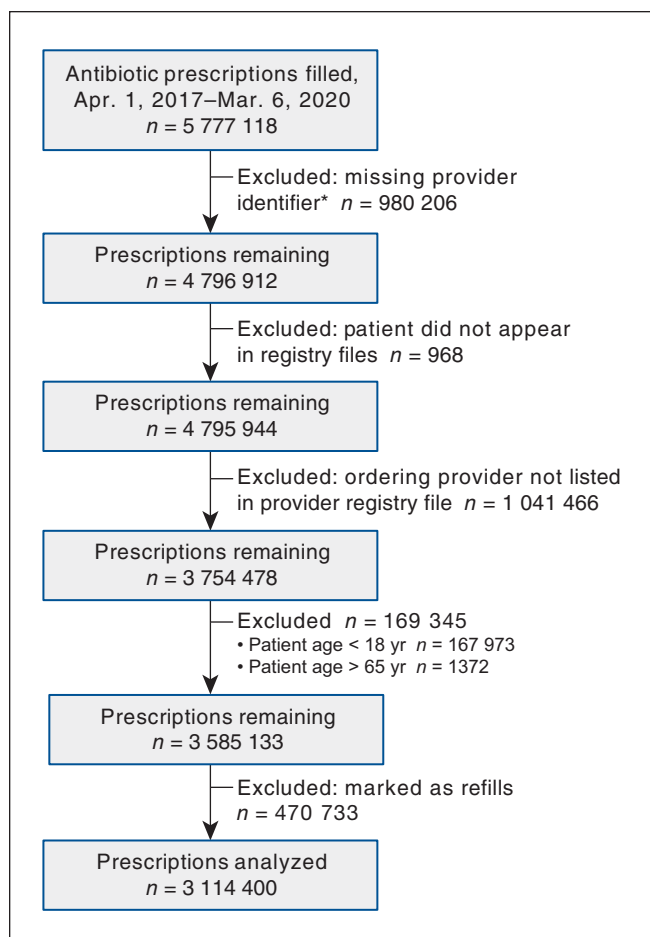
Antibiotic prescriptions filled, Apr. 1, 2017–Mar. 6, 2020
$n$ = 5 777 118

Excluded: missing provider identifier* $n$ = 980 206

Prescriptions remaining
$n$ = 4 796 912

Excluded: patient did not appear in registry files $n$ = 968

Prescriptions remaining
$n$ = 4 795 944

Excluded: ordering provider not listed in provider registry file $n$ = 1 041 466

Prescriptions remaining
$n$ = 3 754 478

Excluded $n$ = 169 345
• Patient age < 18 yr $n$ = 167 973
• Patient age > 65 yr $n$ = 1372

Prescriptions remaining
$n$ = 3 585 133

Excluded: marked as refills
$n$ = 470 733

Prescriptions analyzed
$n$ = 3 114 400